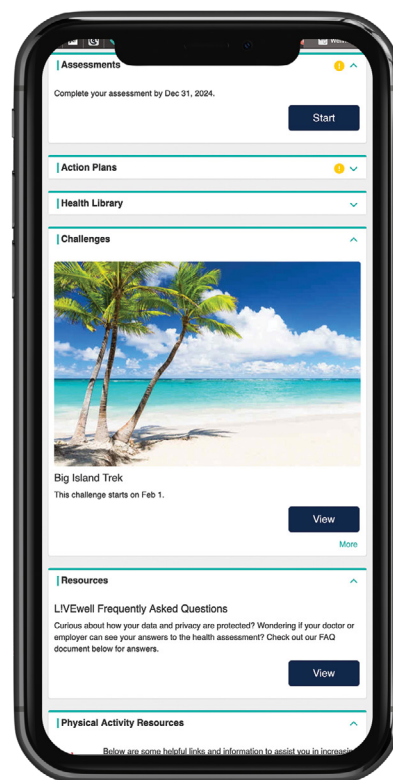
Assessments

Complete your assessment by Dec 31, 2024.

Start

Action Plans

Health Library

Challenges

Big Island Trek

This challenge starts on Feb 1.

View

More

Resources

L!VEwell Frequently Asked Questions

Curious about how your data and privacy are protected? Wondering if your doctor or employer can see your answers to the health assessment? Check out our FAQ document below for answers.

View

Physical Activity Resources

Below are some helpful links and information to assist you in increasin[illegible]